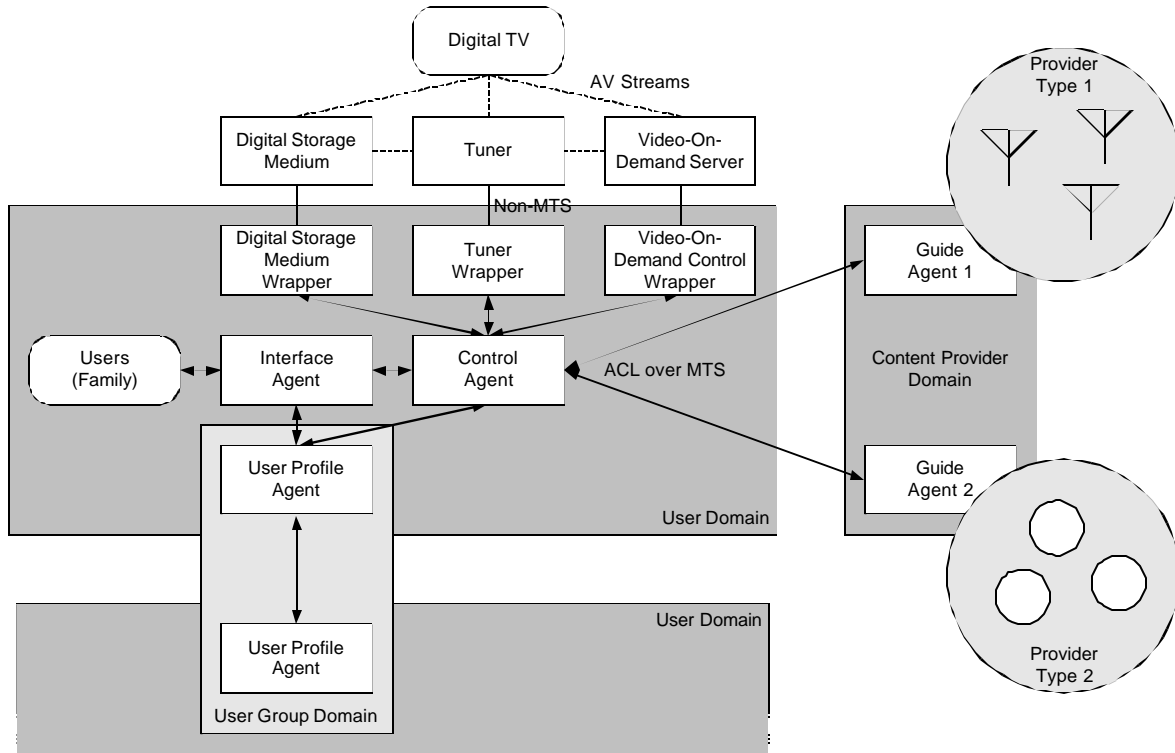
Digital TV

AV Streams

Digital Storage Medium

Tuner

Video-On-Demand Server

Non-MTS

Digital Storage Medium Wrapper

Tuner Wrapper

Video-On-Demand Control Wrapper

Users (Family)

Interface Agent

Control Agent

ACL over MTS

User Profile Agent

User Domain

User Profile Agent

User Group Domain

User Domain

Guide Agent 1

Content Provider Domain

Guide Agent 2

Provider Type 1

Provider Type 2